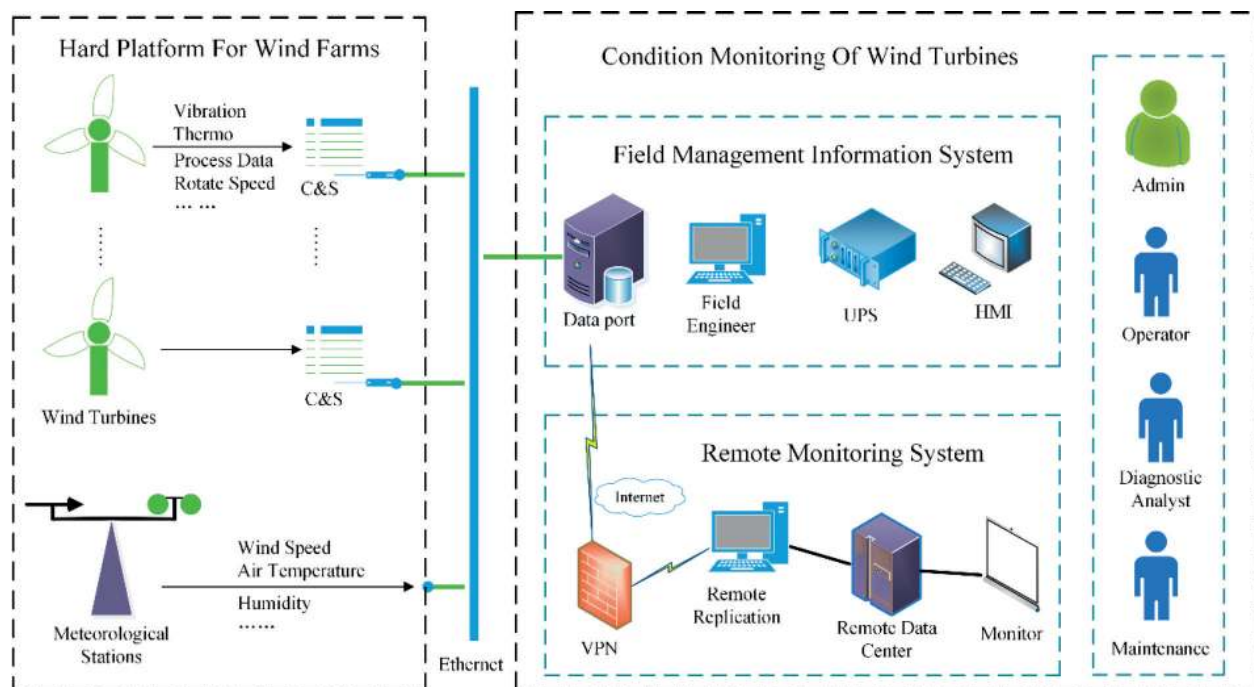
Hard Platform For Wind Farms

Vibration
Thermo
Process Data
Rotate Speed
… …

C&S

C&S

Wind Turbines

Wind Speed
Air Temperature
Humidity
……

Meteorological Stations

Ethernet

Condition Monitoring Of Wind Turbines

Field Management Information System

Data port

Field Engineer

UPS

HMI

Remote Monitoring System

Internet

VPN

Remote Replication

Remote Data Center

Monitor

Admin

Operator

Diagnostic Analyst

Maintenance